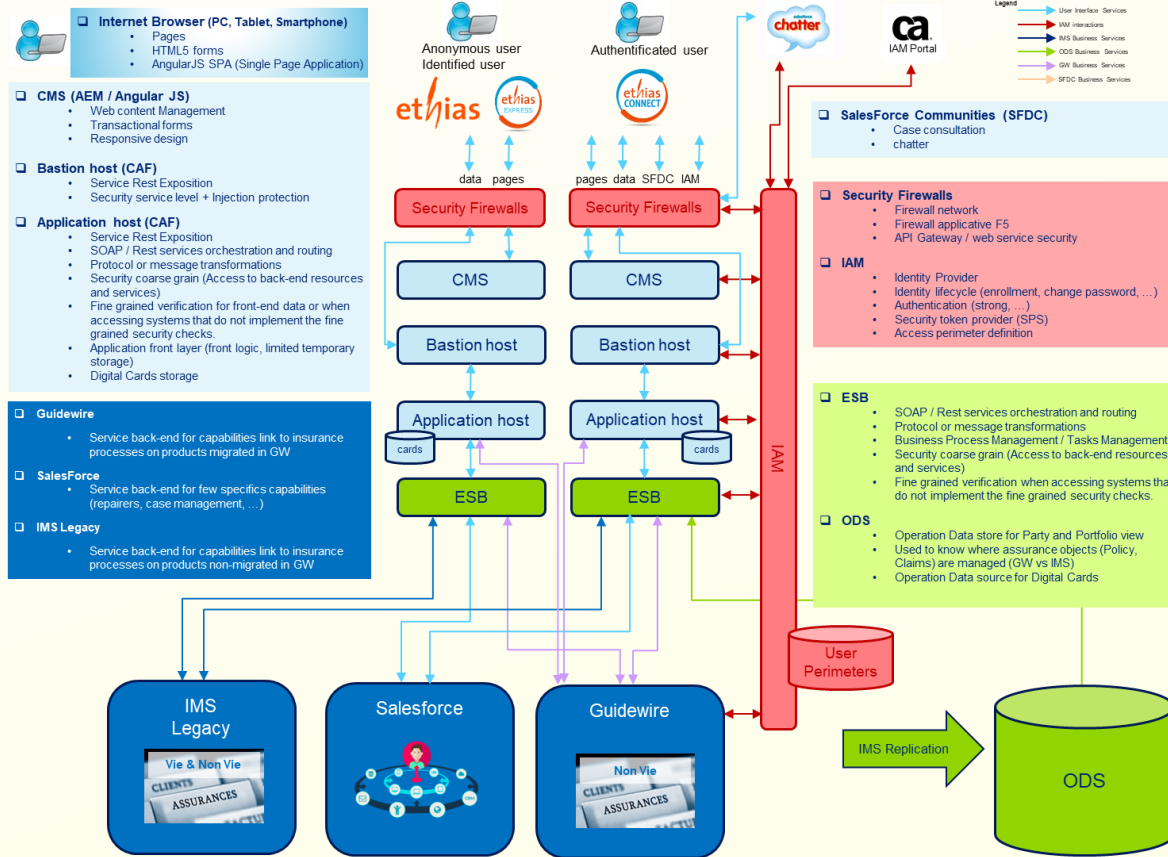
Internet Browser (PC, Tablet, Smartphone)
Pages
HTML5 forms
AngularJS SPA (Single Page Application)

CMS (AEM / Angular JS)
Web content Management
Transactional forms
Responsive design

Bastion host (CAF)
Service Rest Exposition
Security service level + Injection protection

Application host (CAF)
Service Rest Exposition
SOAP / Rest services orchestration and routing
Protocol or message transformations
Security coarse grain (Access to back-end resources and services)
Fine grained verification for front-end data or when accessing systems that do not implement the fine grained security checks.
Application front layer (front logic, limited temporary storage)
Digital Cards storage

Guidewire
Service back-end for capabilities link to insurance processes on products migrated in GW

SalesForce
Service back-end for few specifics capabilities (repairers, case management, …)

IMS Legacy
Service back-end for capabilities link to insurance processes on products non-migrated in GW

Anonymous user
Identified user

Authentificated user

ethias
ethias EXPRESS
ethias CONNECT

data pages
pages data SFDC IAM

Security Firewalls
Security Firewalls
CMS
CMS
Bastion host
Bastion host
Application host
Application host
cards
cards
ESB
ESB

chatter
ca
IAM Portal

Legend
User Interface Services
IAM interactions
IMS Business Services
ODS Business Services
GW Business Services
SFDC Business Services

SalesForce Communities (SFDC)
Case consultation
chatter

Security Firewalls
Firewall network
Firewall applicative F5
API Gateway / web service security

IAM
Identity Provider
Identity lifecycle (enrollment, change password, …)
Authentication (strong, …)
Security token provider (SPS)
Access perimeter definition

ESB
SOAP / Rest services orchestration and routing
Protocol or message transformations
Business Process Management / Tasks Management
Security coarse grain (Access to back-end resources and services)
Fine grained verification when accessing systems that do not implement the fine grained security checks.

ODS
Operation Data store for Party and Portfolio view
Used to know where assurance objects (Policy, Claims) are managed (GW vs IMS)
Operation Data source for Digital Cards

IAM

User Perimeters

IMS Legacy
Vie & Non Vie
CLIENTS
ASSURANCES

Salesforce

Guidewire
Non Vie
CLIENTS
ASSURANCES

IMS Replication

ODS